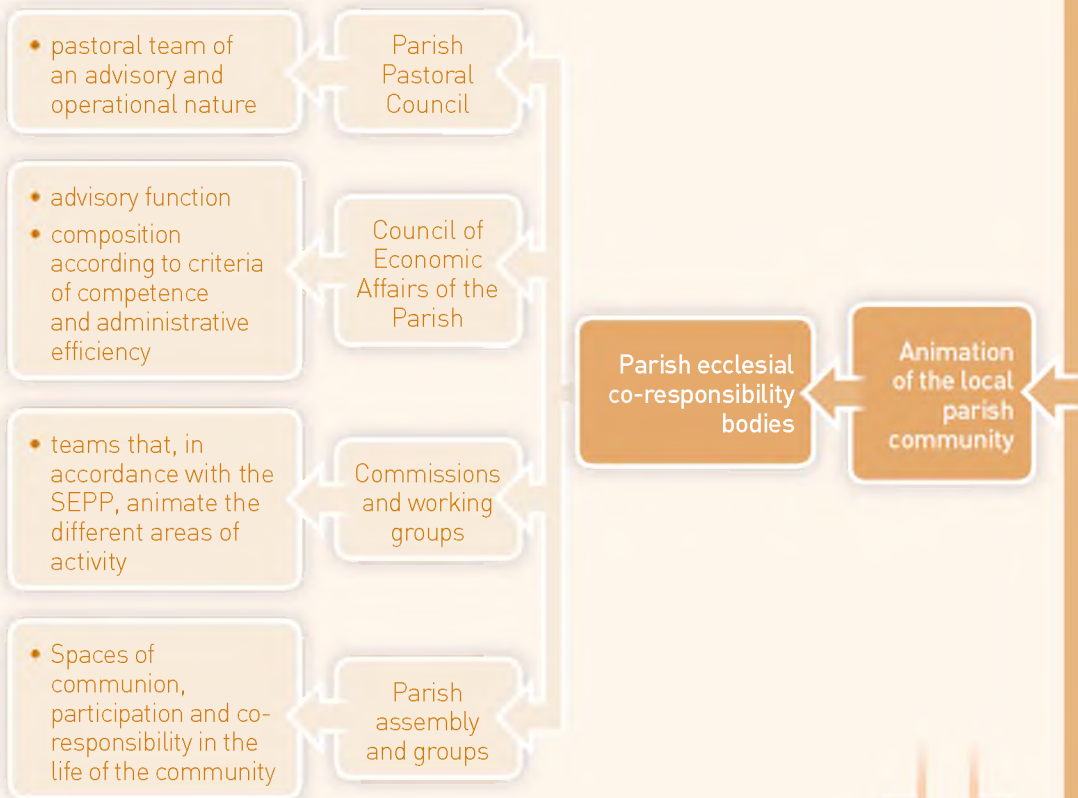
Animation of the local parish community

Parish ecclesial co-responsibility bodies

Parish Pastoral Council

• pastoral team of an advisory and operational nature

Council of Economic Affairs of the Parish

• advisory function
• composition according to criteria of competence and administrative efficiency

Commissions and working groups

• teams that, in accordance with the SEPP, animate the different areas of activity

Parish assembly and groups

• Spaces of communion, participation and co-responsibility in the life of the community